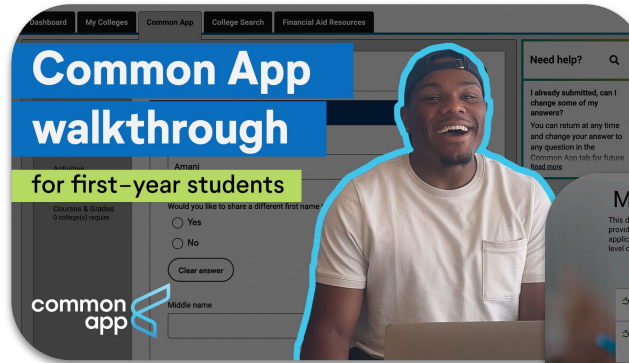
Dashboard My Colleges Common App College Search Financial Aid Resources

Common App walkthrough

for first-year students

Activities

Amani

Would you like to share a different first name

Courses & Grades
0 college(s) require

Yes

No

Clear answer

Middle name

common app

Need help?

I already submitted, can I change some of my answers?
You can return at any time and change your answer to any question in the Common App tab for future
Read more

M

This d
provid
applic
level c